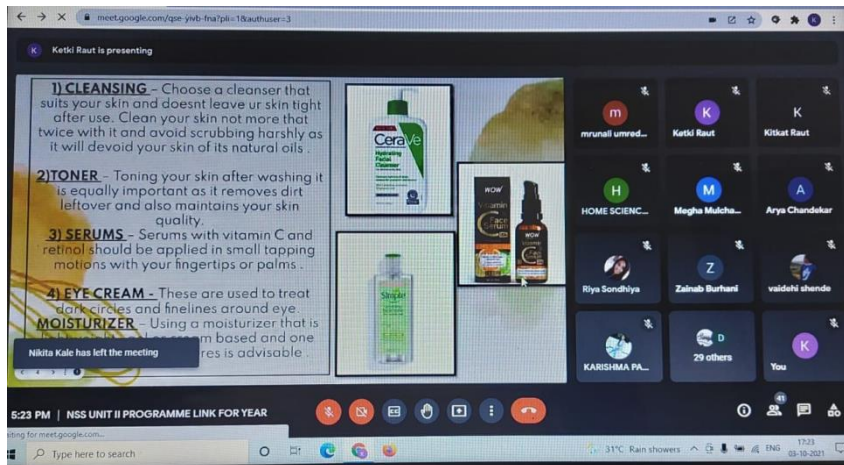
meet.google.com/qse-yivb-fna?pli=1&authuser=3

K Ketki Raut is presenting

1) CLEANSING – Choose a cleanser that suits your skin and doesnt leave ur skin tight after use. Clean your skin not more that twice with it and avoid scrubbing harshly as it will devoid your skin of its natural oils .

2)TONER – Toning your skin after washing it is equally important as it removes dirt leftover and also maintains your skin quality.

3) SERUMS – Serums with vitamin C and retinol should be applied in small tapping motions with your fingertips or palms .

4) EYE CREAM - These are used to treat dark circles and finelines around eye.

MOISTURIZER – Using a moisturizer that is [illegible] based and one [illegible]res is advisable .

CeraVe Hydrating Facial Cleanser

WOW Vitamin C Face Serum

Simple

Nikita Kale has left the meeting

m mrunali umred...
K Ketki Raut
K Kitkat Raut
H HOME SCIENC...
M Megha Mulcha...
A Arya Chandekar
Riya Sondhiya
Z Zainab Burhani
vaidehi shende
KARISHMA PA...
D 29 others
K You

5:23 PM | NSS UNIT II PROGRAMME LINK FOR YEAR

41

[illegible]ting for meet.google.com...

Type here to search

31°C Rain showers ENG 17:23 03-10-2021